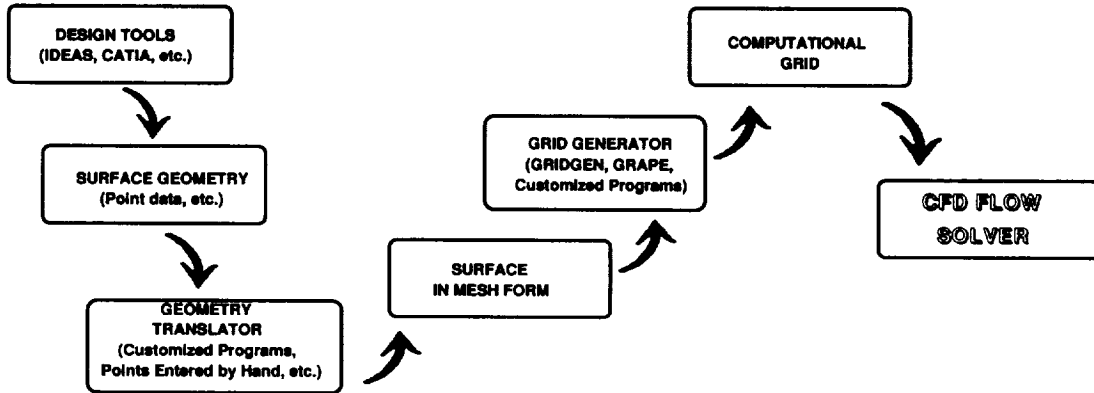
DESIGN TOOLS
(IDEAS, CATIA, etc.)

SURFACE GEOMETRY
(Point data, etc.)

GEOMETRY
TRANSLATOR
(Customized Programs, Points Entered by Hand, etc.)

SURFACE
IN MESH FORM

GRID GENERATOR
(GRIDGEN, GRAPE, Customized Programs)

COMPUTATIONAL
GRID

CFD FLOW
SOLVER